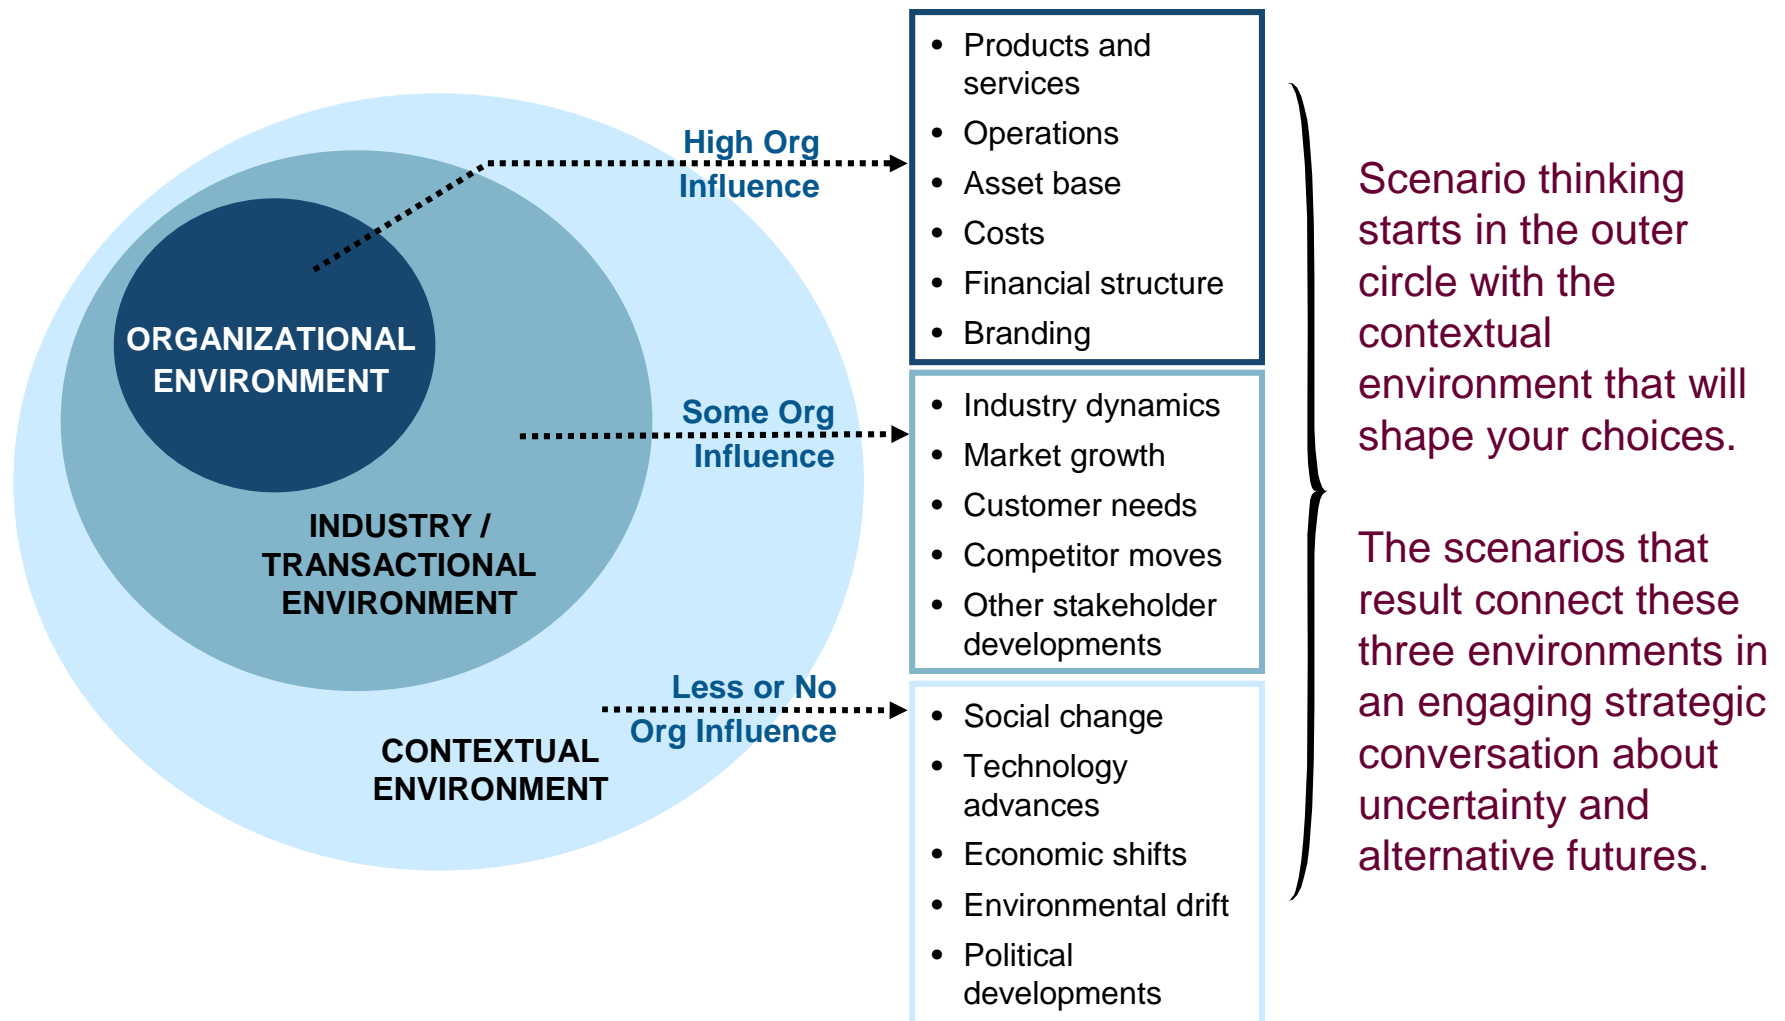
ORGANIZATIONAL ENVIRONMENT

INDUSTRY / TRANSACTIONAL ENVIRONMENT

CONTEXTUAL ENVIRONMENT

High Org Influence

Some Org Influence

Less or No Org Influence

- Products and services
- Operations
- Asset base
- Costs
- Financial structure
- Branding

- Industry dynamics
- Market growth
- Customer needs
- Competitor moves
- Other stakeholder developments

- Social change
- Technology advances
- Economic shifts
- Environmental drift
- Political developments

Scenario thinking starts in the outer circle with the contextual environment that will shape your choices.

The scenarios that result connect these three environments in an engaging strategic conversation about uncertainty and alternative futures.